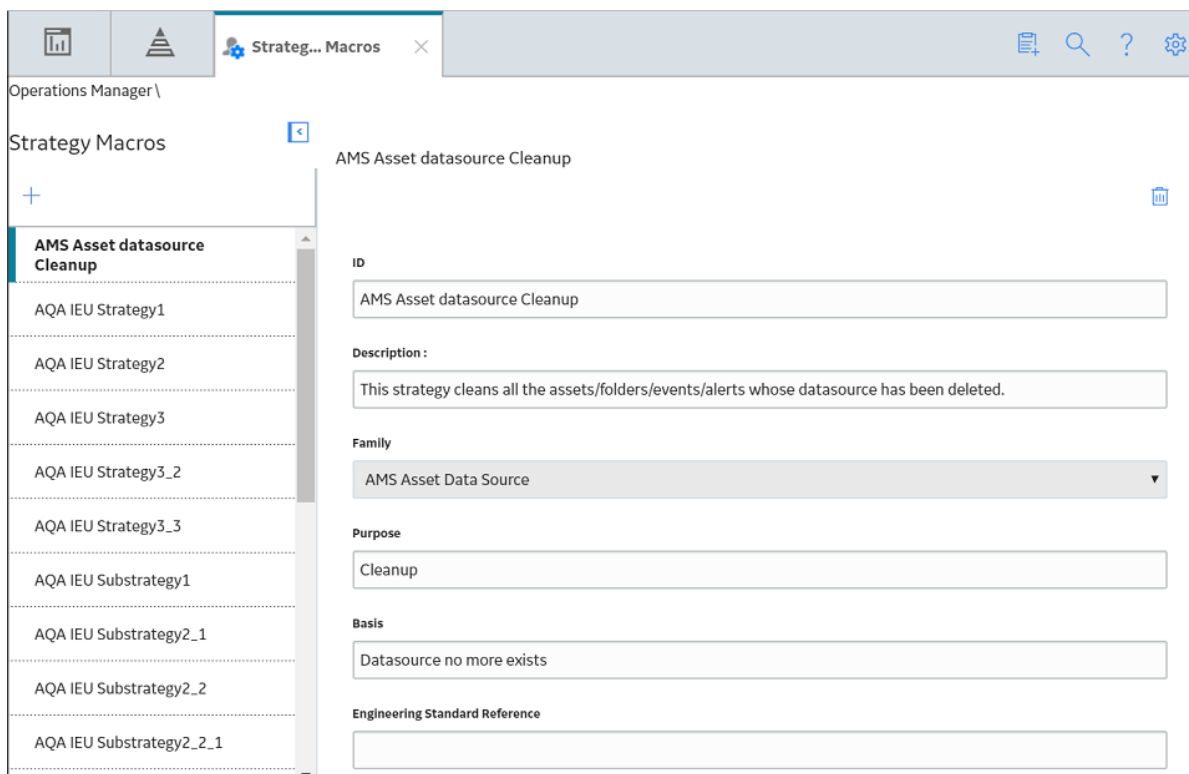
Strateg... Macros

Operations Manager \

Strategy Macros

+

AMS Asset datasource Cleanup

AQA IEU Strategy1

AQA IEU Strategy2

AQA IEU Strategy3

AQA IEU Strategy3_2

AQA IEU Strategy3_3

AQA IEU Substrategy1

AQA IEU Substrategy2_1

AQA IEU Substrategy2_2

AQA IEU Substrategy2_2_1

AMS Asset datasource Cleanup

ID

AMS Asset datasource Cleanup

Description :

This strategy cleans all the assets/folders/events/alerts whose datasource has been deleted.

Family

AMS Asset Data Source

Purpose

Cleanup

Basis

Datasource no more exists

Engineering Standard Reference